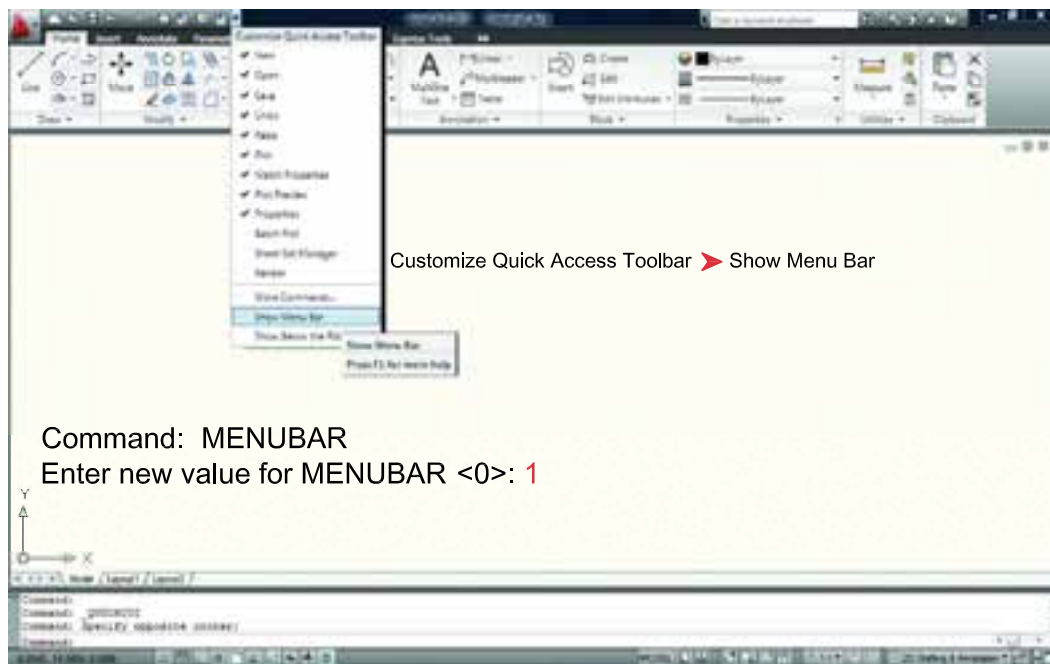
Home Insert Annotate

Customize Quick Access Toolbar

Type a keyword or phrase

Line

Move

Draw

Modify

Multiline Text

Annotation

Insert

Block

Properties

Measure

Utilities

Paste

Clipboard

ByLayer

New
Open
Save
Undo
Redo
Plot
Match Properties
Plot Preview
Properties
Batch Plot
Sheet Set Manager
Render
More Commands...
Show Menu Bar
Show Below the Ribbon

Show Menu Bar
Press F1 for more help

Customize Quick Access Toolbar ➤ Show Menu Bar

Command: MENUBAR
Enter new value for MENUBAR <0>: 1

Y

X

Model / Layout1 / Layout2 /

Command:
Command: _RECTANG
Command: Specify opposite corner:
Command:

Drafting & Annotation